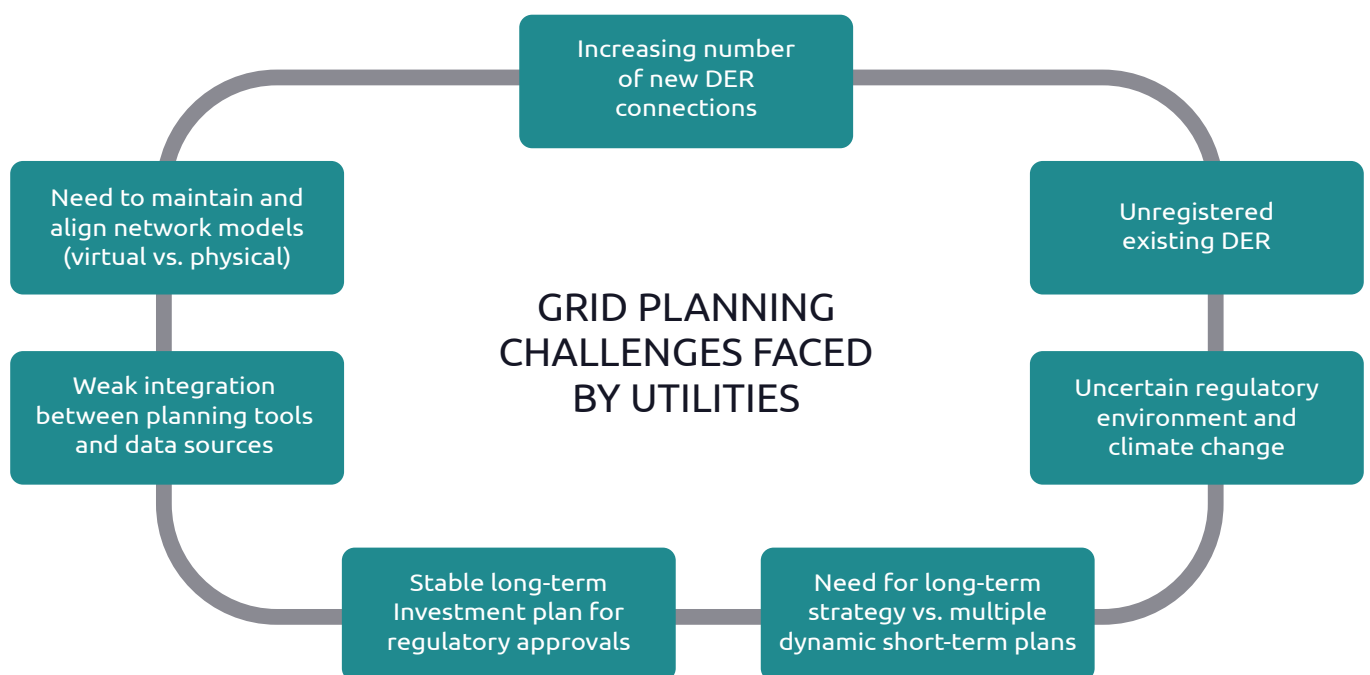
Increasing number of new DER connections

Need to maintain and align network models (virtual vs. physical)

Unregistered existing DER

GRID PLANNING CHALLENGES FACED BY UTILITIES

Weak integration between planning tools and data sources

Uncertain regulatory environment and climate change

Stable long-term Investment plan for regulatory approvals

Need for long-term strategy vs. multiple dynamic short-term plans